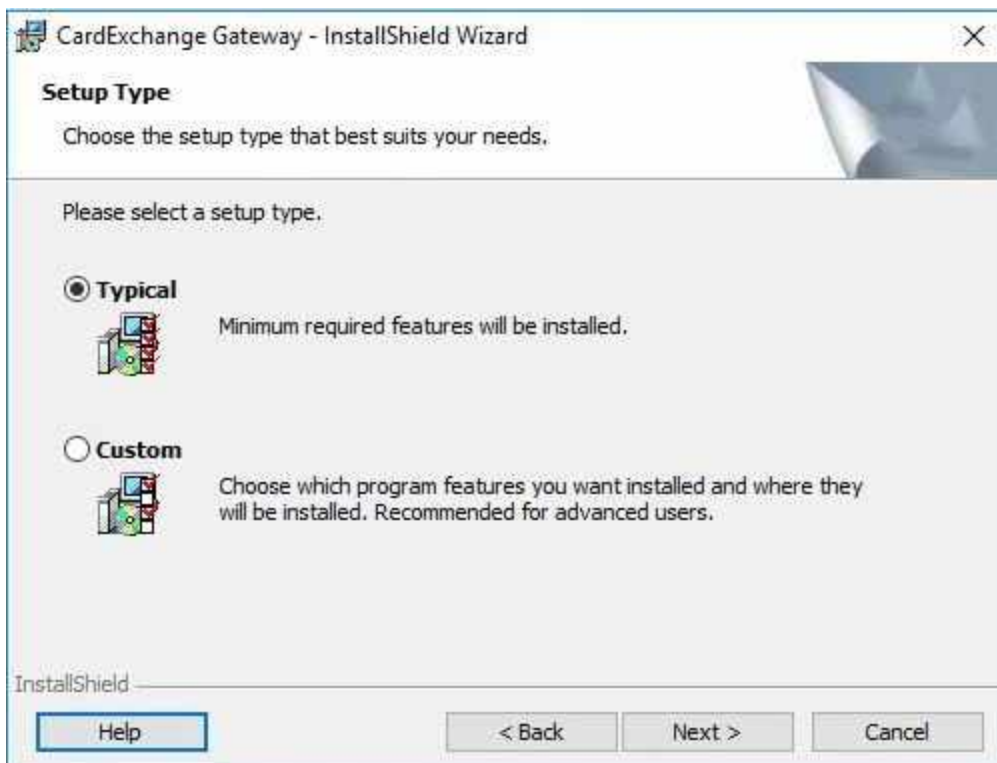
CardExchange Gateway - InstallShield Wizard
×

Setup Type

Choose the setup type that best suits your needs.

Please select a setup type.

Typical

Minimum required features will be installed.

Custom

Choose which program features you want installed and where they will be installed. Recommended for advanced users.

InstallShield

Help

< Back

Next >

Cancel